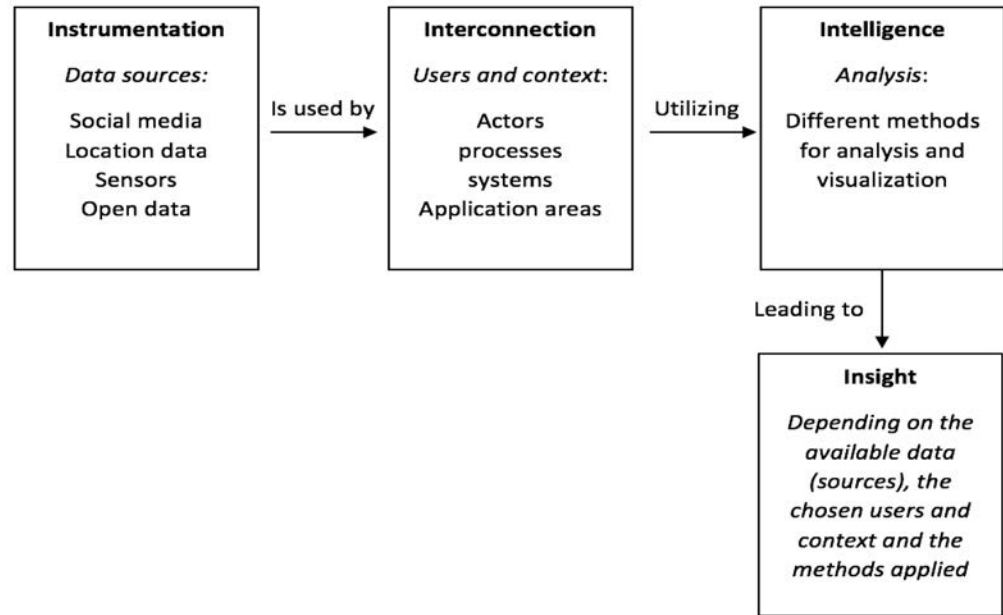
Instrumentation

Data sources:

Social media
Location data
Sensors
Open data

Is used by

Interconnection

Users and context:

Actors
processes
systems
Application areas

Utilizing

Intelligence

Analysis:

Different methods for analysis and visualization

Leading to

Insight

Depending on the available data (sources), the chosen users and context and the methods applied